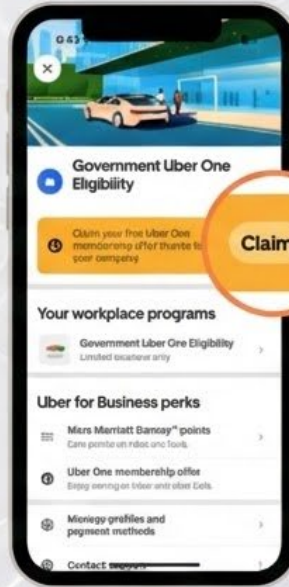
6:43

Government Uber One Eligibility

Claim your free Uber One membership offer thanks to your company

Claim

Your workplace programs

Government Uber One Eligibility
Limited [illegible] only

Uber for Business perks

Mars Marriott Bonvoy™ points
Earn points on rides and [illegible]

Uber One membership offer
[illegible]

Manage profiles and payment methods

Contact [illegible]